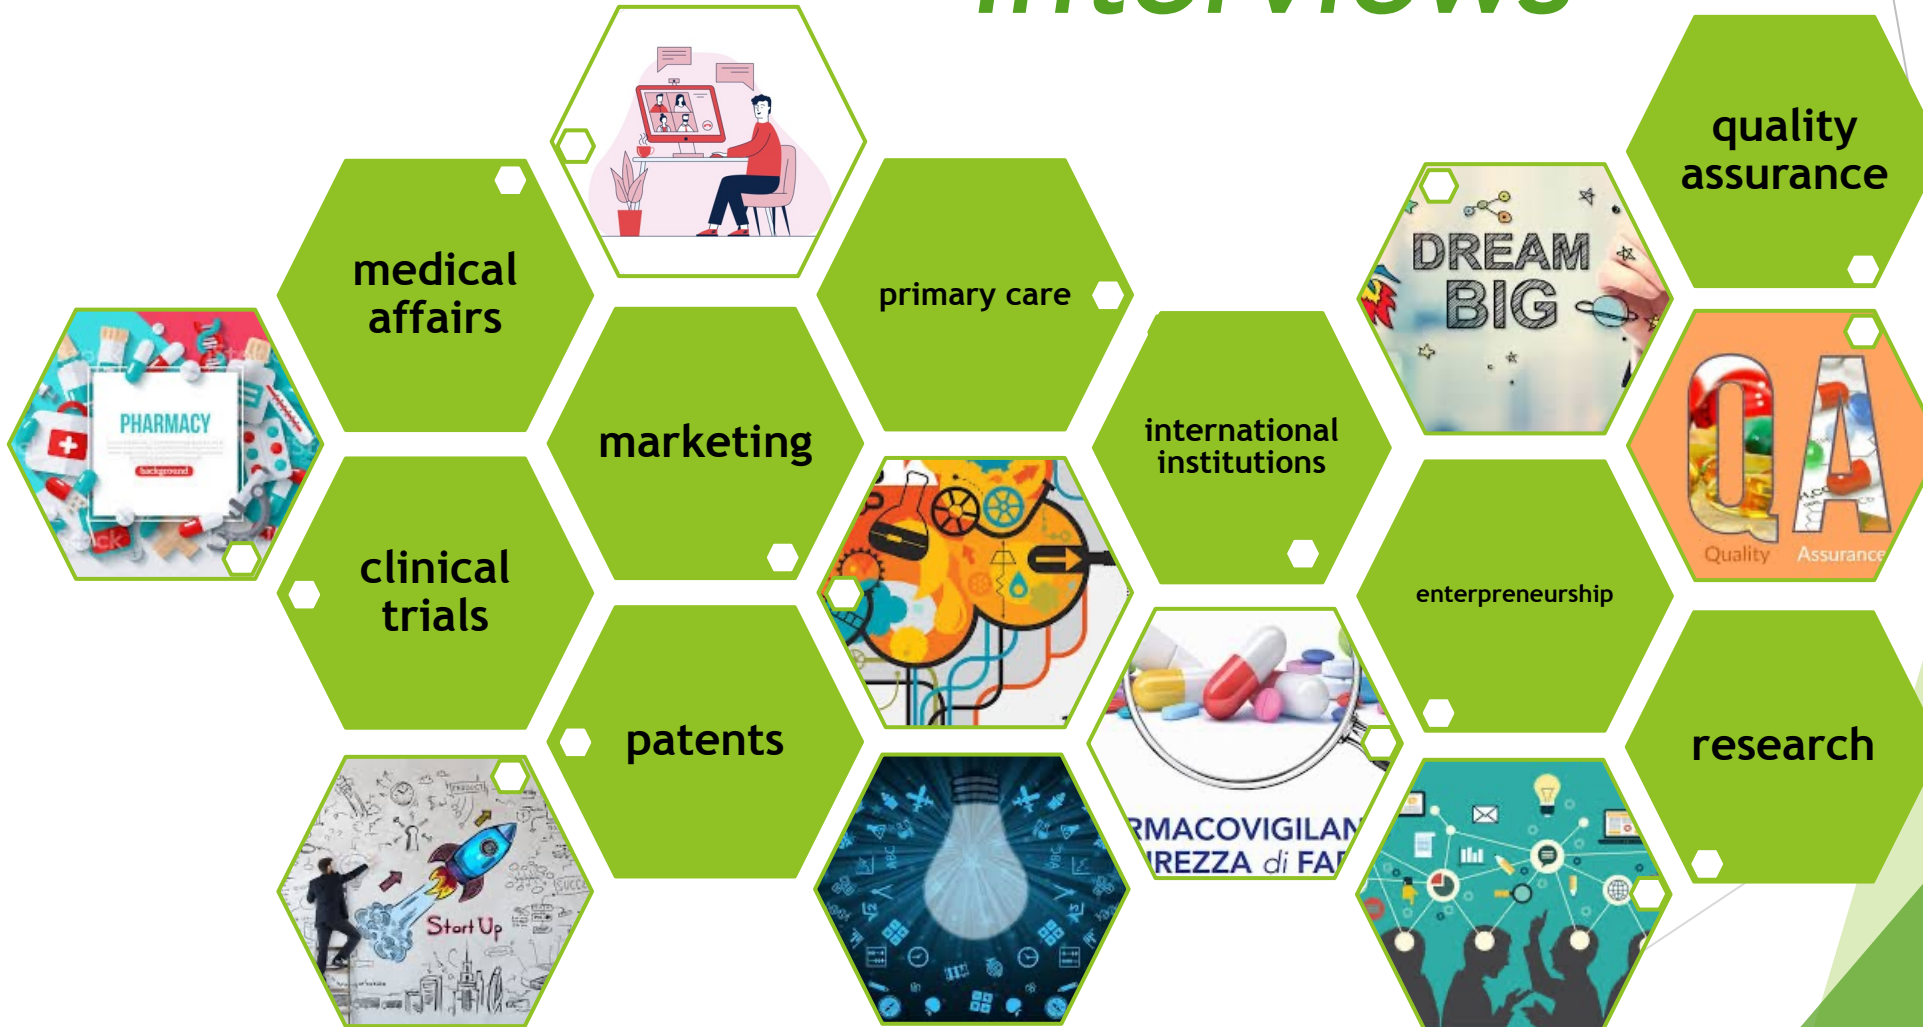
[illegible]

medical affairs

primary care

quality assurance

DREAM BIG

PHARMACY

background

marketing

international institutions

clinical trials

enterpreneurship

Quality Assurance

patents

research

Start Up

RMACOVIGILAN
REZZA di FAF